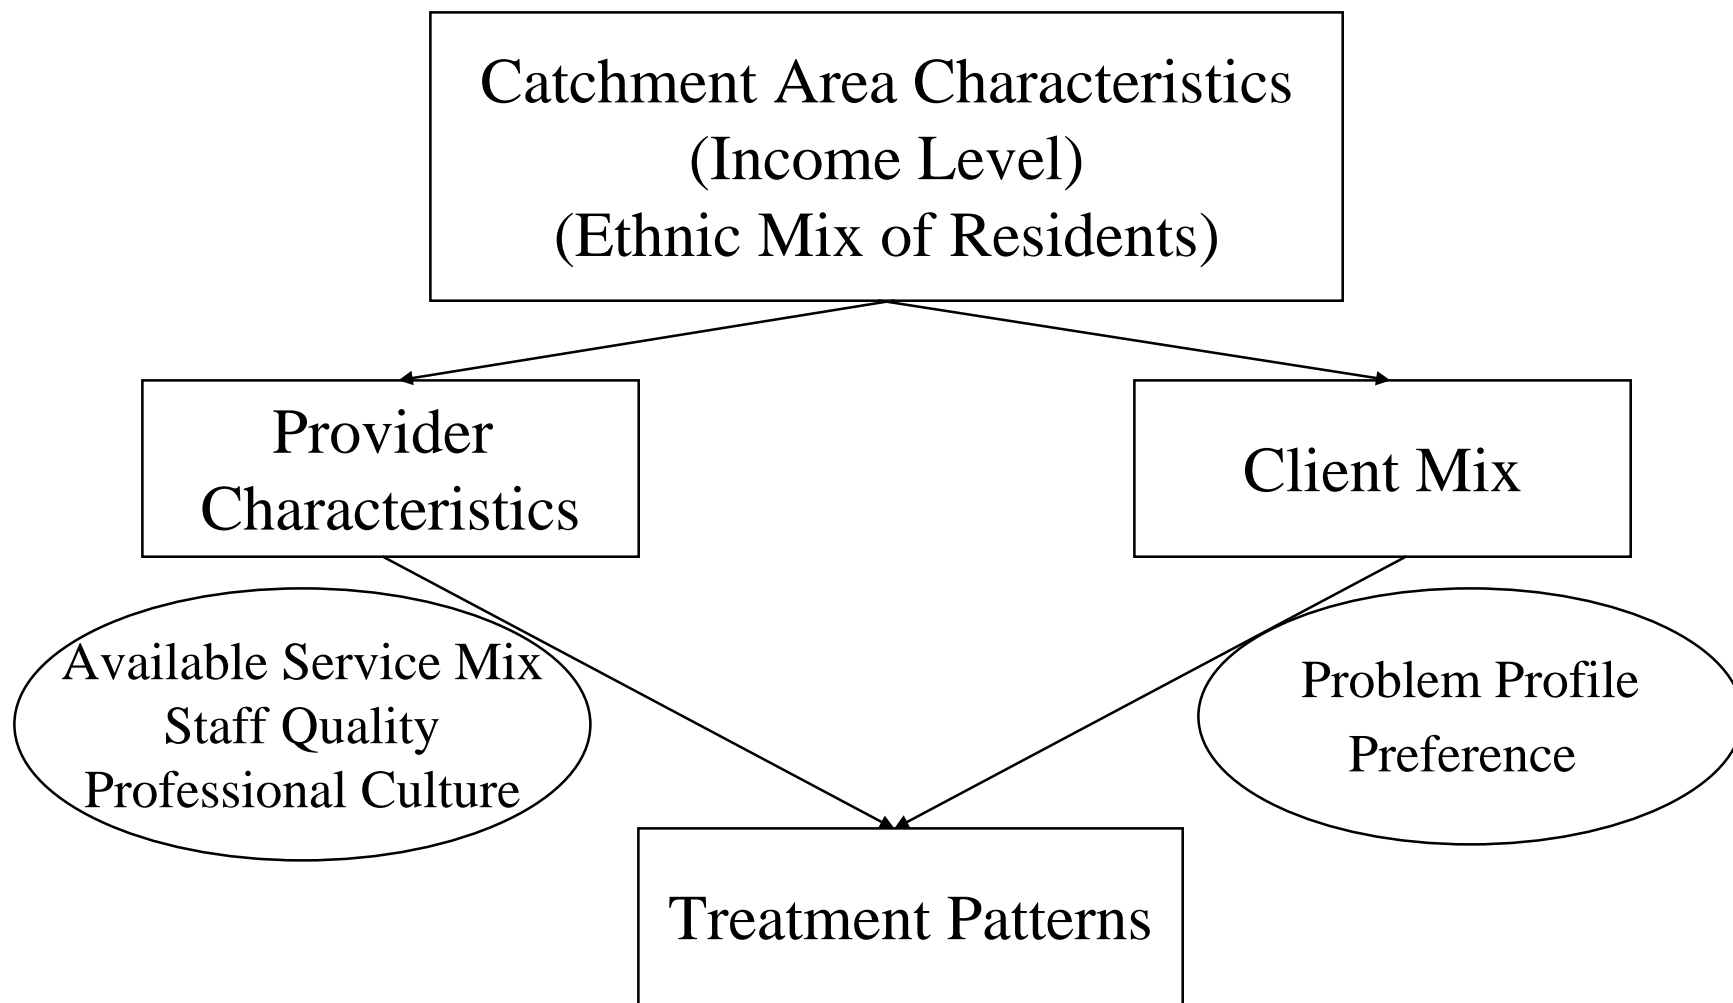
Catchment Area Characteristics
(Income Level)
(Ethnic Mix of Residents)

Provider Characteristics

Client Mix

Available Service Mix
Staff Quality
Professional Culture

Problem Profile
Preference

Treatment Patterns